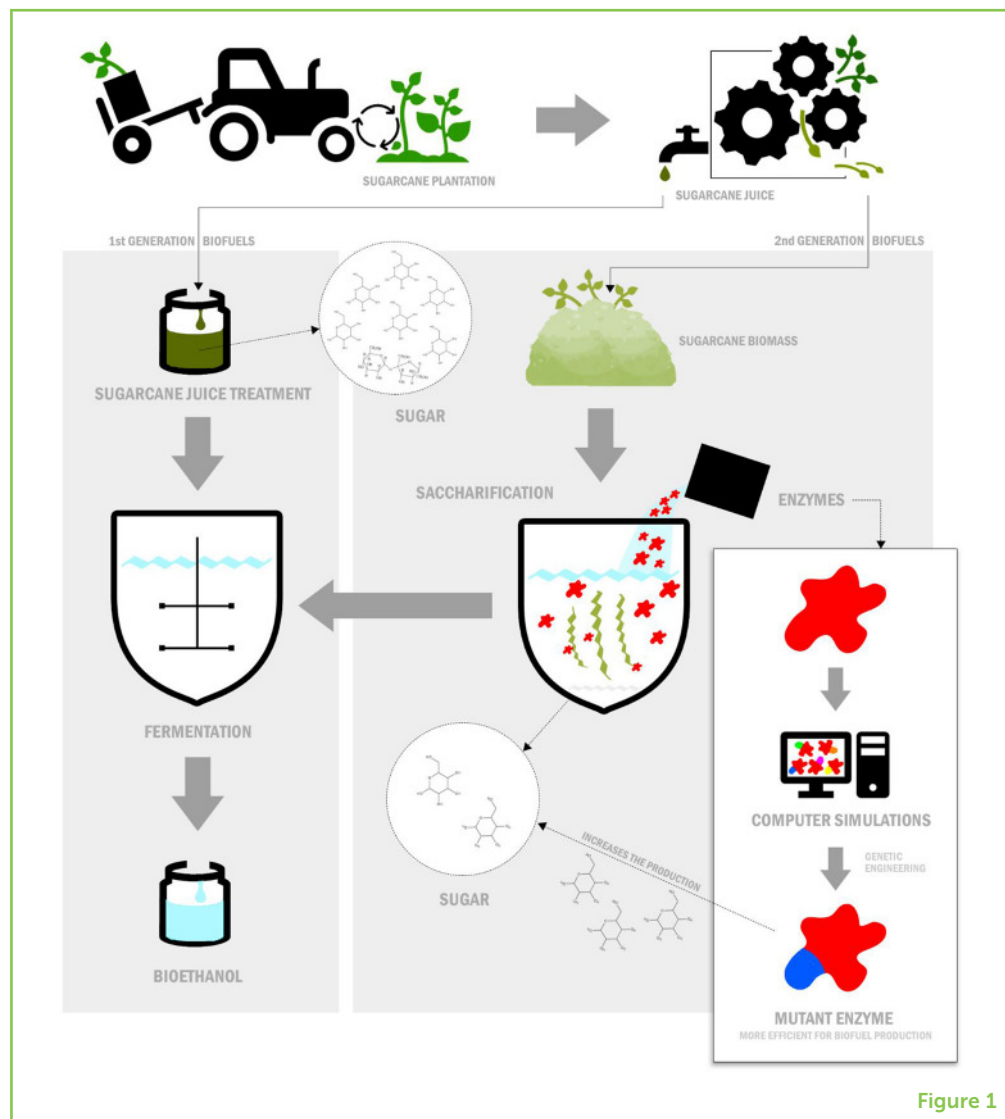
SUGARCANE PLANTATION

SUGARCANE JUICE

1st GENERATION BIOFUELS

2nd GENERATION BIOFUELS

SUGARCANE BIOMASS

SUGARCANE JUICE TREATMENT

SUGAR

SACCHARIFICATION

ENZYMES

FERMENTATION

COMPUTER SIMULATIONS

GENETIC ENGINEERING

INCREASES THE PRODUCTION

SUGAR

BIOETHANOL

MUTANT ENZYME

MORE EFFICIENT FOR BIOFUEL PRODUCTION

Figure 1